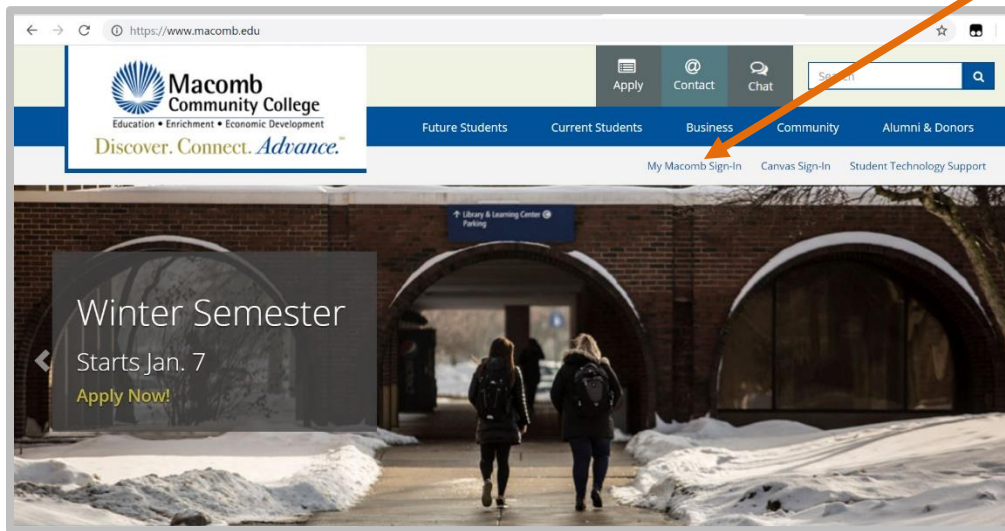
https://www.macomb.edu

Macomb Community College
Education • Enrichment • Economic Development
Discover. Connect. Advance.™

Apply
Contact
Chat

Search

Future Students
Current Students
Business
Community
Alumni & Donors

My Macomb Sign-In
Canvas Sign-In
Student Technology Support

Library & Learning Center Parking

Winter Semester
Starts Jan. 7
Apply Now!